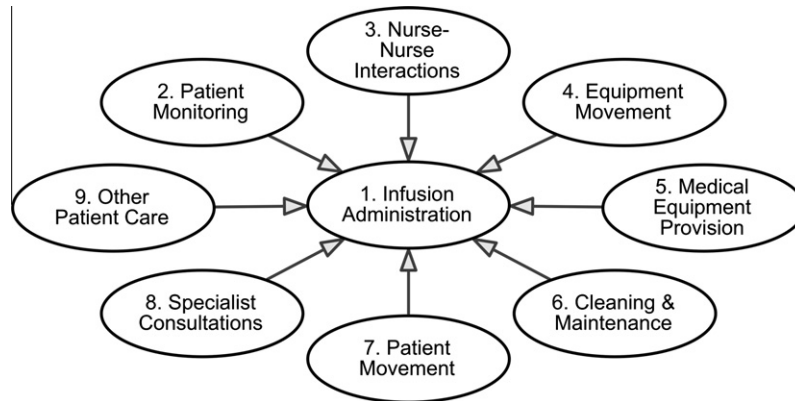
3. Nurse-Nurse Interactions

2. Patient Monitoring

4. Equipment Movement

9. Other Patient Care

1. Infusion Administration

5. Medical Equipment Provision

8. Specialist Consultations

6. Cleaning & Maintenance

7. Patient Movement